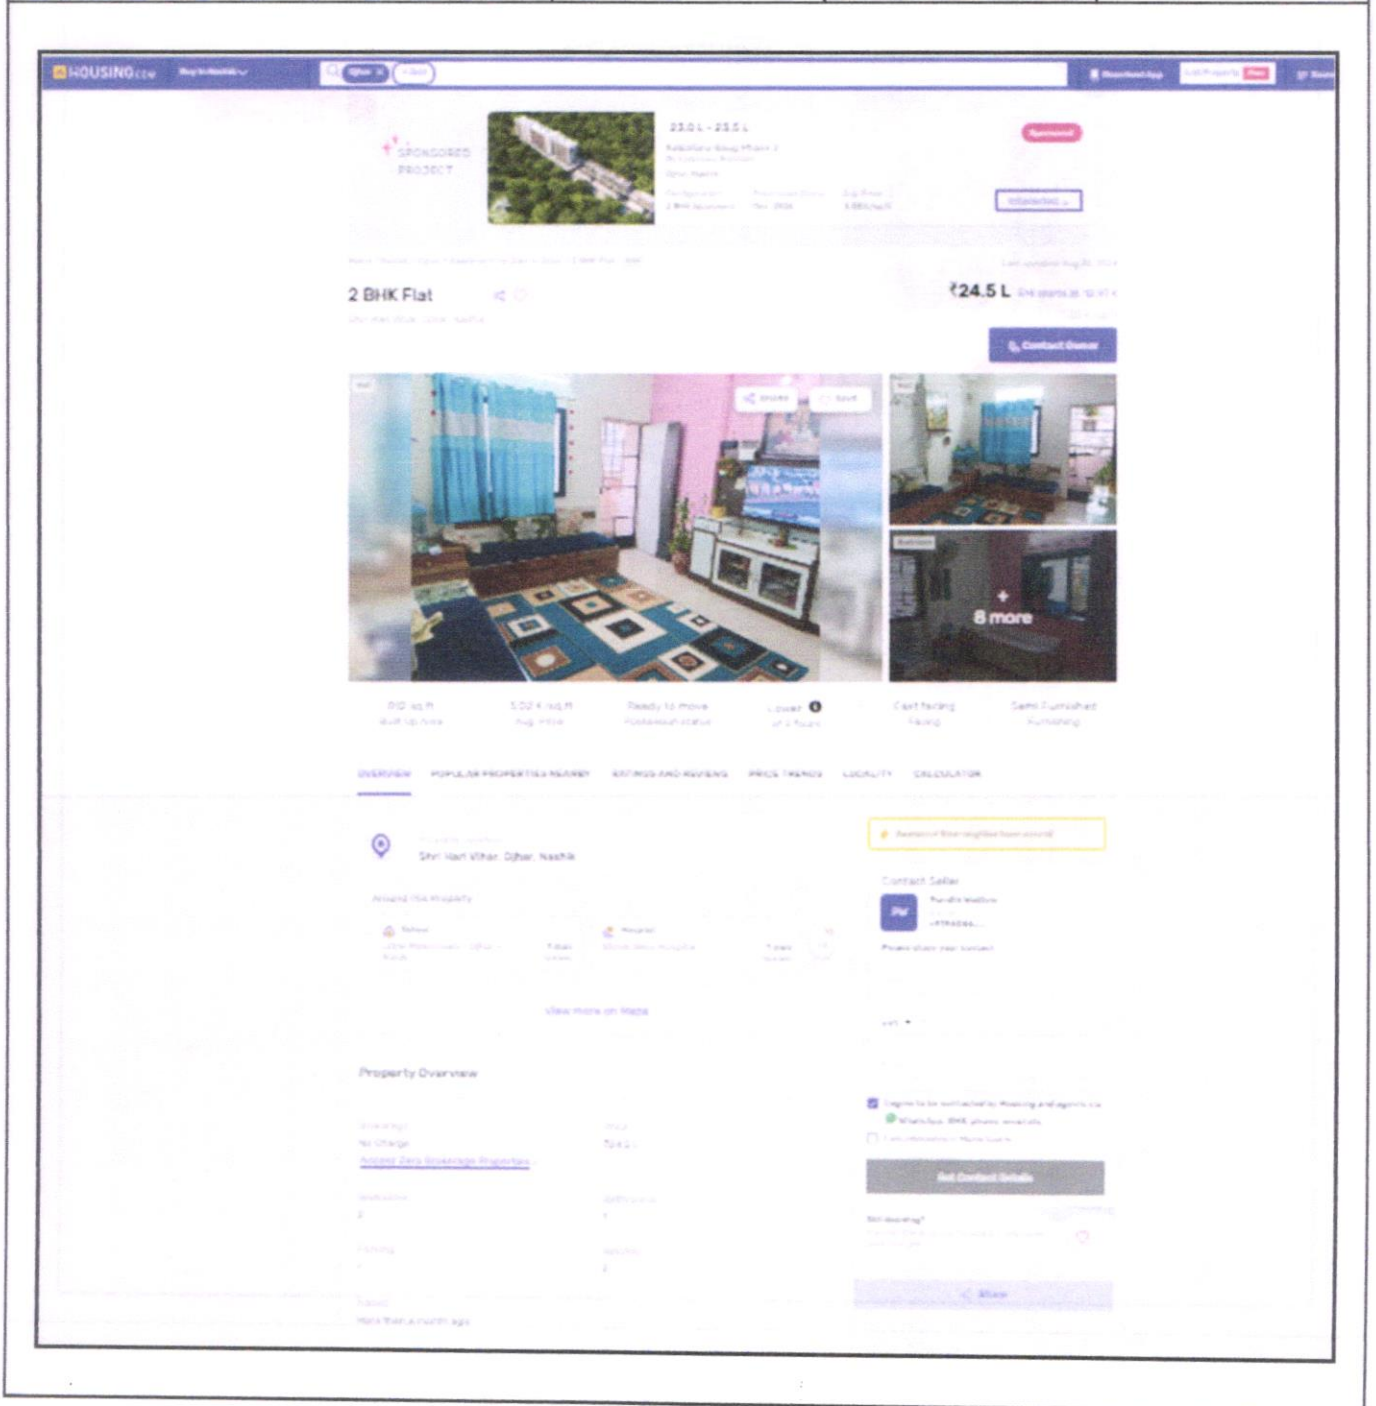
HOUSING.com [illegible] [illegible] Download App List Property

SPONSORED PROJECT

23.0 L - 23.5 L

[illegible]

Sponsored

2 BHK Flat

₹24.5 L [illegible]

Contact Owner

Share Save

8 more

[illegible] sq ft Built Up Area | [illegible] sq ft Avg. Price | Ready to move Possession status | Lower of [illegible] floors | East facing Facing | Semi Furnished Furnishing

OVERVIEW POPULAR PROPERTIES NEARBY RATINGS AND REVIEWS PRICE TRENDS LOCALITY CALCULATOR

Shri Hari Vihar, Dijbar, Nashik

Around this Property

View more on Maps

Contact Seller

Property Overview

No Charge

Get Contact Details

Share